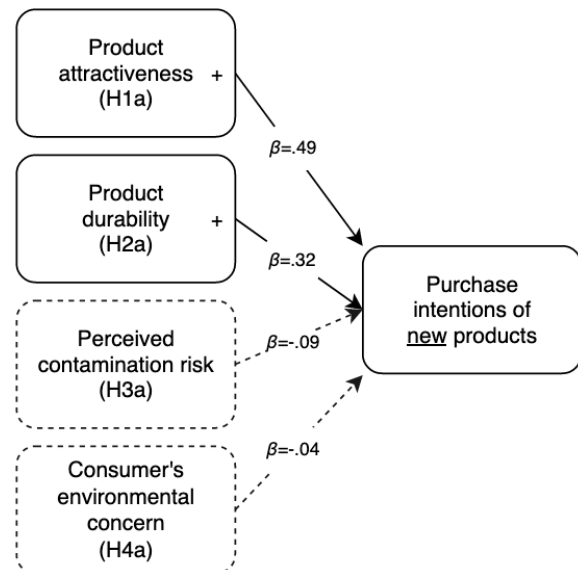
Product attractiveness (H1a)

+

$\beta$=.49

Product durability (H2a)

+

$\beta$=.32

Perceived contamination risk (H3a)

$\beta$=-.09

Consumer's environmental concern (H4a)

$\beta$=-.04

Purchase intentions of new products